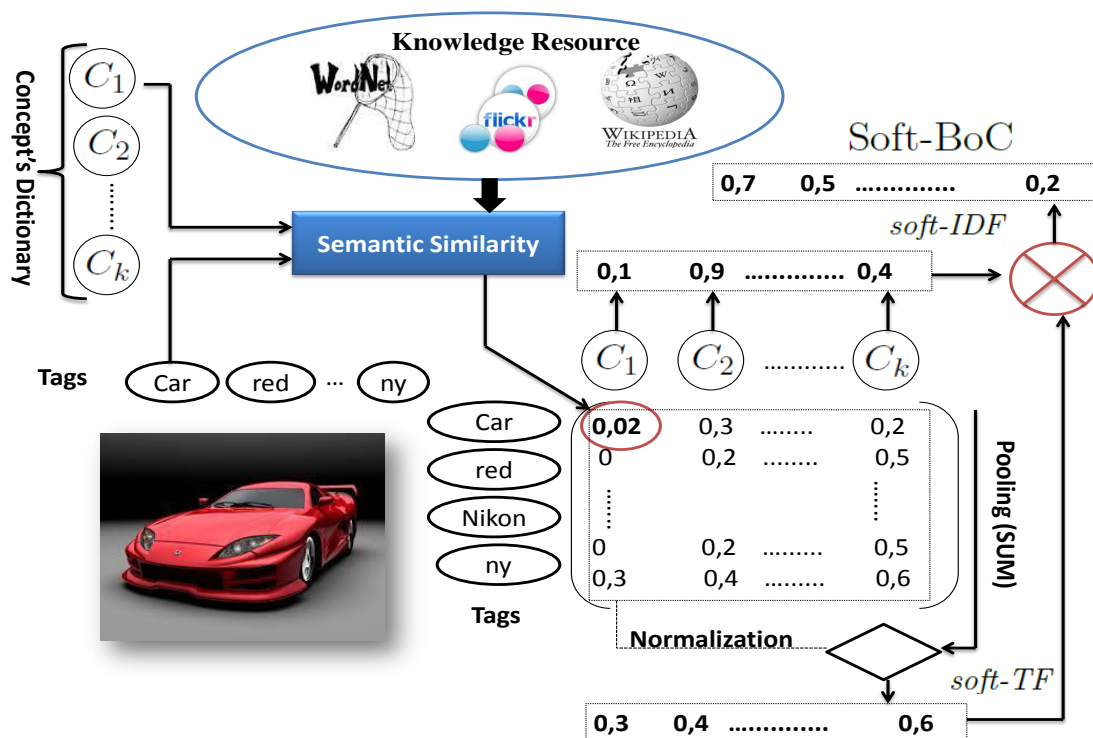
Concept's Dictionary

$C_1$
$C_2$
......
$C_k$

Knowledge Resource

WordNet
flickr
WIKIPEDIA
The Free Encyclopedia

Semantic Similarity

Soft-BoC

0,7 0,5 ............. 0,2

soft-IDF

0,1 0,9 ............ 0,4

$C_1$ $C_2$ ........... $C_k$

Tags Car red ... ny

| Car | 0,02 | 0,3 | ....... | 0,2 |
|---|---|---|---|---|
| red | 0 | 0,2 | ....... | 0,5 |
| ...... | ...... | | | ...... |
| Nikon | 0 | 0,2 | ........ | 0,5 |
| ny | 0,3 | 0,4 | ........ | 0,6 |

Tags

Pooling (SUM)

Normalization

soft-TF

0,3 0,4 ............ 0,6